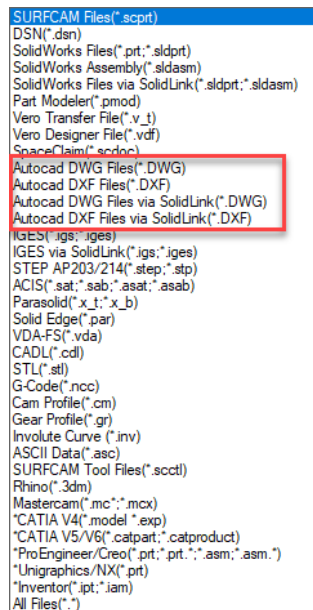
SURFCAM Files(*.scprt)
DSN(*.dsn)
SolidWorks Files(*.prt;*.sldprt)
SolidWorks Assembly(*.sldasm)
SolidWorks Files via SolidLink(*.sldprt;*.sldasm)
Part Modeler(*.pmod)
Vero Transfer File(*.v_t)
Vero Designer File(*.vdf)
SpaceClaim(*.scdoc)
Autocad DWG Files(*.DWG)
Autocad DXF Files(*.DXF)
Autocad DWG Files via SolidLink(*.DWG)
Autocad DXF Files via SolidLink(*.DXF)
IGES(*.igs;*.iges)
IGES via SolidLink(*.igs;*.iges)
STEP AP203/214(*.step;*.stp)
ACIS(*.sat;*.sab;*.asat;*.asab)
Parasolid(*.x_t;*.x_b)
Solid Edge(*.par)
VDA-FS(*.vda)
CADL(*.cdl)
STL(*.stl)
G-Code(*.ncc)
Cam Profile(*.cm)
Gear Profile(*.gr)
Involute Curve (*.inv)
ASCII Data(*.asc)
SURFCAM Tool Files(*.scctl)
Rhino(*.3dm)
Mastercam(*.mc*;*.mcx)
*CATIA V4(*.model *.exp)
*CATIA V5/V6(*.catpart;*.catproduct)
*ProEngineer/Creo(*.prt;*.prt.*;*.asm;*.asm.*)
*Unigraphics/NX(*.prt)
*Inventor(*.ipt;*.iam)
All Files(*.*)